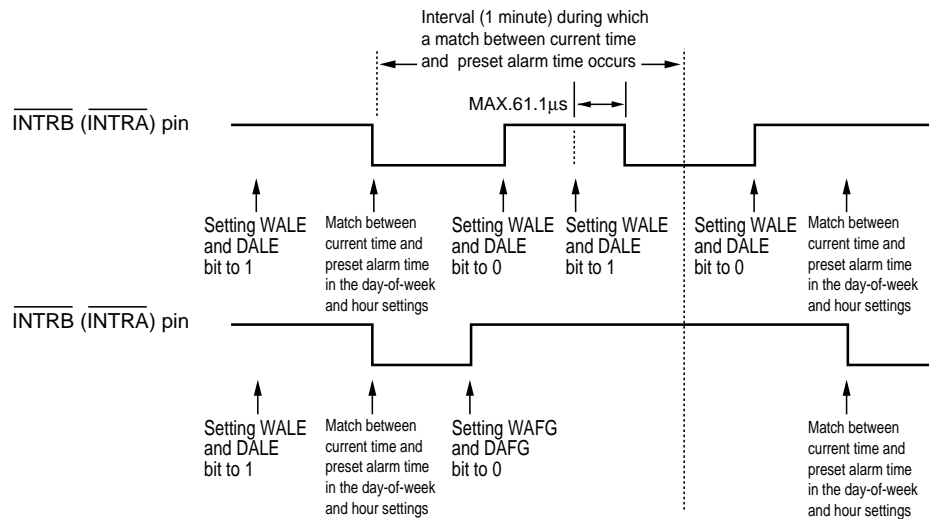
Interval (1 minute) during which a match between current time and preset alarm time occurs

MAX.61.1μs

$\overline{\text{INTRB}}$ ($\overline{\text{INTRA}}$) pin

Setting WALE and DALE bit to 1

Match between current time and preset alarm time in the day-of-week and hour settings

Setting WALE and DALE bit to 0

Setting WALE and DALE bit to 1

Setting WALE and DALE bit to 0

Match between current time and preset alarm time in the day-of-week and hour settings

$\overline{\text{INTRB}}$ ($\overline{\text{INTRA}}$) pin

Setting WALE and DALE bit to 1

Match between current time and preset alarm time in the day-of-week and hour settings

Setting WAFG and DAFG bit to 0

Match between current time and preset alarm time in the day-of-week and hour settings